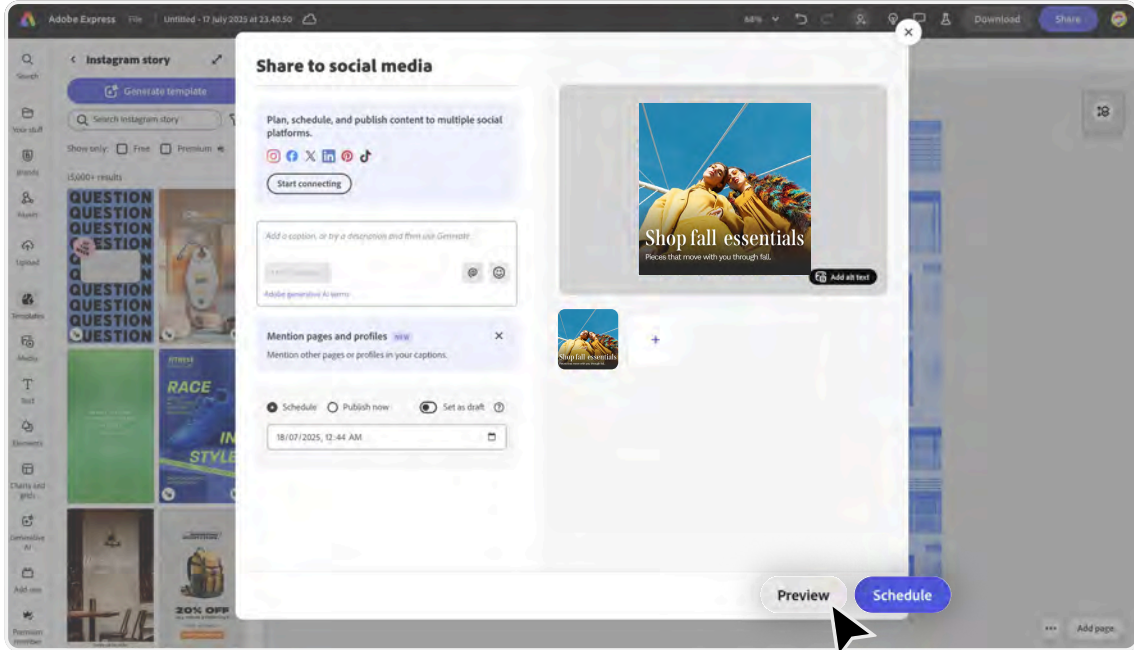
Adobe Express File Untitled - 17 July 2025 at 23.40.50

68%

Download Share

Search

Your stuff

Brands

Apps

Upload

Templates

Media

Text

Elements

Charts and grids

Generative AI

Add-ons

Premium member

< Instagram story

Generate template

Search Instagram story

Show only: Free Premium

15,000+ results

QUESTION QUESTION QUESTION QUESTION QUESTION QUESTION QUESTION QUESTION QUESTION

RACE

IN STYLE

20% OFF

Share to social media

Plan, schedule, and publish content to multiple social platforms.

Start connecting

Add a caption, or try a description and then use Generate

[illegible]

Adobe generative AI terms

Mention pages and profiles NEW

Mention other pages or profiles in your captions.

Schedule Publish now Set as draft

18/07/2025, 12:44 AM

Shop fall essentials

Pieces that move with you through fall.

Add alt text

Shop fall essentials

+

Preview

Schedule

Add page